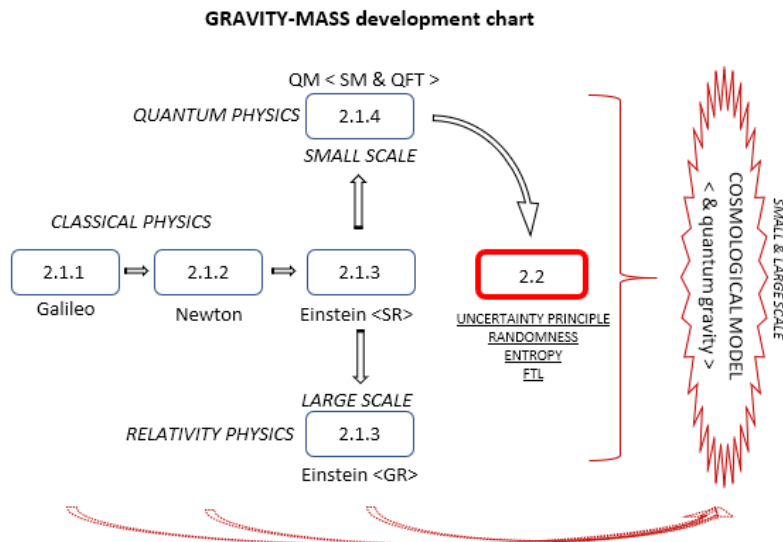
GRAVITY-MASS development chart

QM < SM & QFT >

QUANTUM PHYSICS

2.1.4

SMALL SCALE

CLASSICAL PHYSICS

2.1.1

Galileo

2.1.2

Newton

2.1.3

Einstein <SR>

2.2

UNCERTAINTY PRINCIPLE
RANDOMNESS
ENTROPY
FTL

LARGE SCALE

RELATIVITY PHYSICS

2.1.3

Einstein <GR>

COSMOLOGICAL MODEL
< & quantum gravity >

SMALL & LARGE SCALE